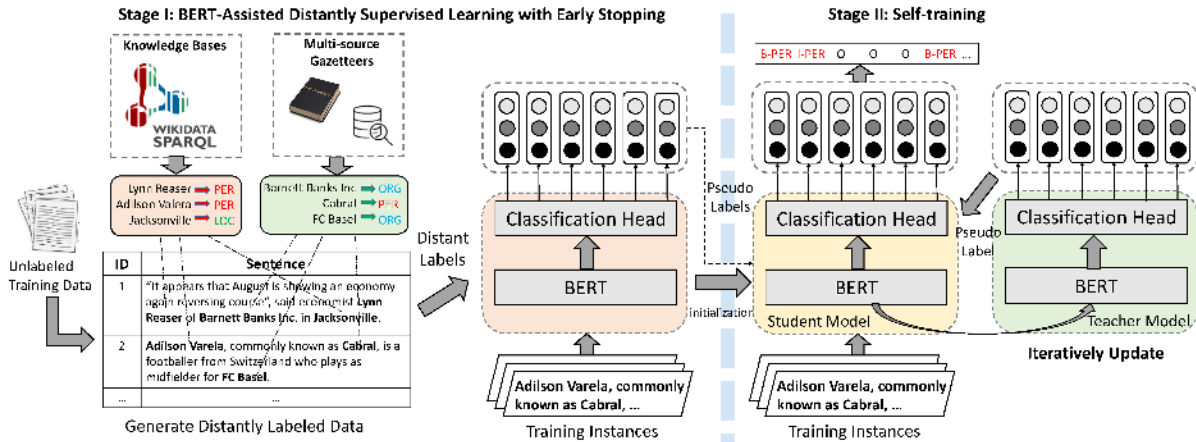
Stage I: BERT-Assisted Distantly Supervised Learning with Early Stopping

Stage II: Self-training

Knowledge Bases

WIKIDATA SPARQL

Multi-source Gazetteers

Lynn Reaser → PER
Adilson Varela → PER
Jacksonville → LOC

Barnett Banks Inc. → ORG
Cabral → PER
FC Basel → ORG

Unlabeled Training Data

| ID | Sentence |
|---|---|
| 1 | "It appears that August is showing an economy again reversing course," said economist **Lynn Reaser** of **Barnett Banks Inc.** in **Jacksonville**. |
| 2 | **Adilson Varela**, commonly known as **Cabral**, is a footballer from Switzerland who plays as midfielder for **FC Basel**. |
| ... | ... |

Generate Distantly Labeled Data

Distant Labels

Classification Head

BERT

Initialization

Adilson Varela, commonly known as Cabral, ...

Training Instances

B-PER I-PER O O O B-PER ...

Pseudo Labels

Classification Head

BERT

Student Model

Pseudo Label

Classification Head

BERT

Teacher Model

Iteratively Update

Adilson Varela, commonly known as Cabral, ...

Training Instances